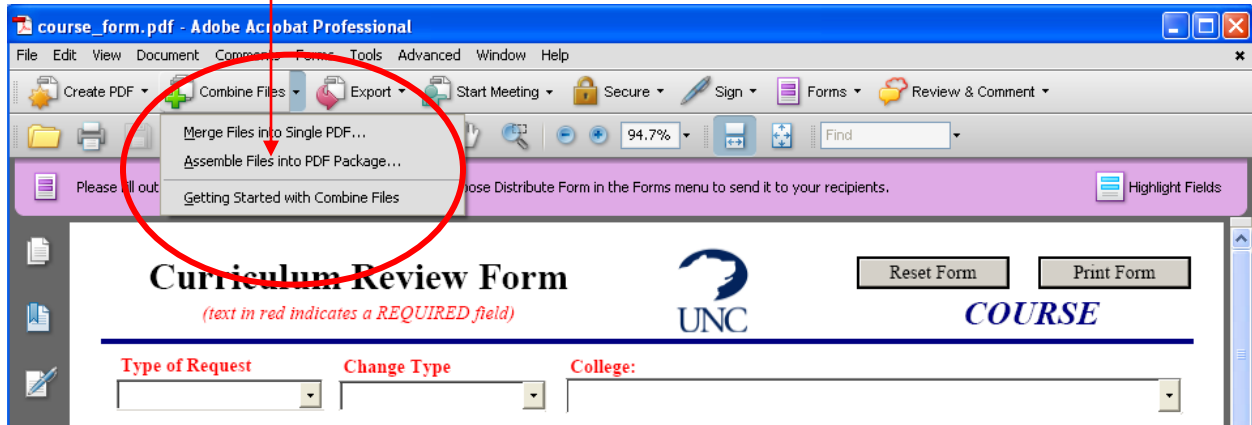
course_form.pdf - Adobe Acrobat Professional

File Edit View Document Comments Forms Tools Advanced Window Help

Create PDF Combine Files Export Start Meeting Secure Sign Forms Review & Comment

94.7% Find

Merge Files into Single PDF...
Assemble Files into PDF Package...
Getting Started with Combine Files

Please fill out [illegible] oose Distribute Form in the Forms menu to send it to your recipients.

Highlight Fields

Curriculum Review Form
(text in red indicates a REQUIRED field)

UNC

Reset Form
Print Form

COURSE

Type of Request
Change Type
College: